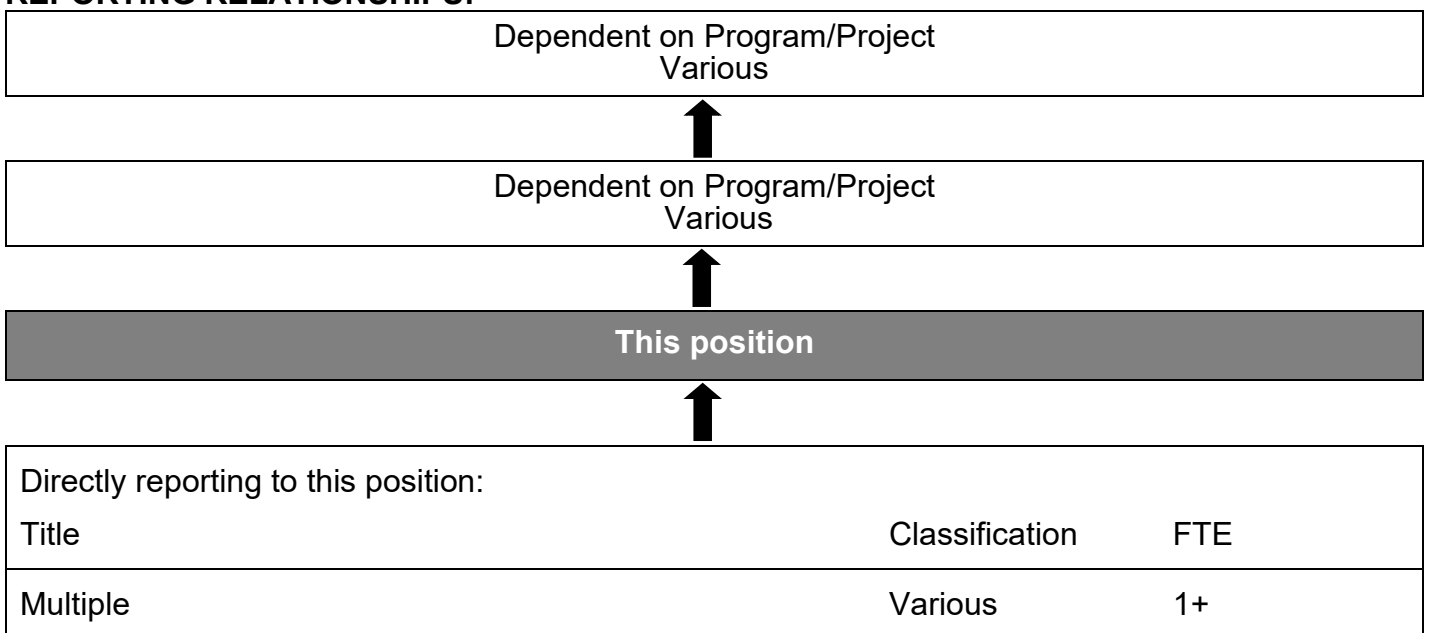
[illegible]

Dependent on Program/Project
Various

Dependent on Program/Project
Various

**This position**

Directly reporting to this position:

| Title | Classification | FTE |
|---|---|---|
| Multiple | Various | 1+ |